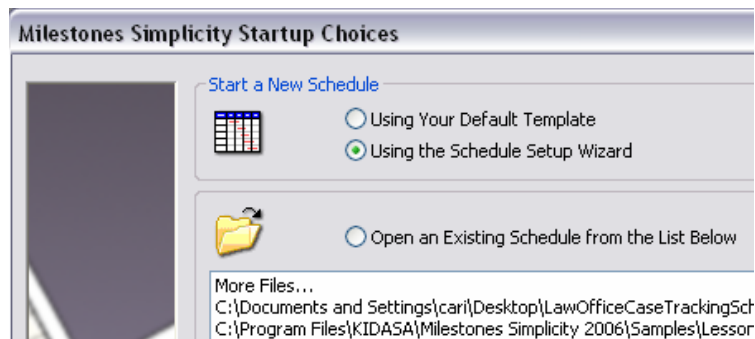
Milestones Simplicity Startup Choices

Start a New Schedule

Using Your Default Template

Using the Schedule Setup Wizard

Open an Existing Schedule from the List Below

More Files...
C:\Documents and Settings\cari\Desktop\LawOfficeCaseTrackingSch
C:\Program Files\KIDASA\Milestones Simplicity 2006\Samples\Lessor